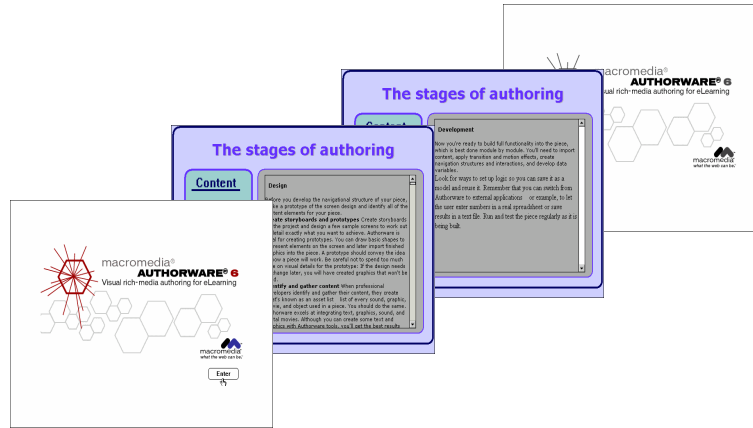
macromedia®
AUTHORWARE® 6
Visual rich-media authoring for eLearning

macromedia
what the web can be.

Enter

The stages of authoring

Content

Design

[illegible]efore you develop the navigational structure of your piece, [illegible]ke a prototype of the screen design and identify all of the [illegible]ntent elements for your piece.
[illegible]reate storyboards and prototypes Create storyboards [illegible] the project and design a few sample screens to work out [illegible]etail exactly what you want to achieve. Authorware is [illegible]al for creating prototypes. You can draw basic shapes to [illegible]resent elements on the screen and later import finished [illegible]raphics into the piece. A prototype should convey the idea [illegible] how a piece will work. Be careful not to spend too much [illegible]e on visual details for the prototype. If the design needs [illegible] change later, you will have created graphics that won't be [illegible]d.
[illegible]entify and gather content When professional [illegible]velopers identify and gather their content, they create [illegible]at's known as an asset list list of every sound, graphic, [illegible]ie, and object used in a piece. You should do the same. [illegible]horware excels at integrating text, graphics, sound, and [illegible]tal movies. Although you can create some text and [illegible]phics with Authorware tools, you'll get the best results

The stages of authoring

Content

Development

Now you're ready to build full functionality into the piece, which is best done module by module. You'll need to import content, apply transition and motion effects, create navigation structures and interactions, and develop data variables.
Look for ways to set up logic so you can save it as a model and reuse it. Remember that you can switch from Authorware to external applications or example, to let the user enter numbers in a real spreadsheet or save results in a text file. Run and test the piece regularly as it is being built.

macromedia®
AUTHORWARE® 6
Visual rich-media authoring for eLearning

macromedia
what the web can be.